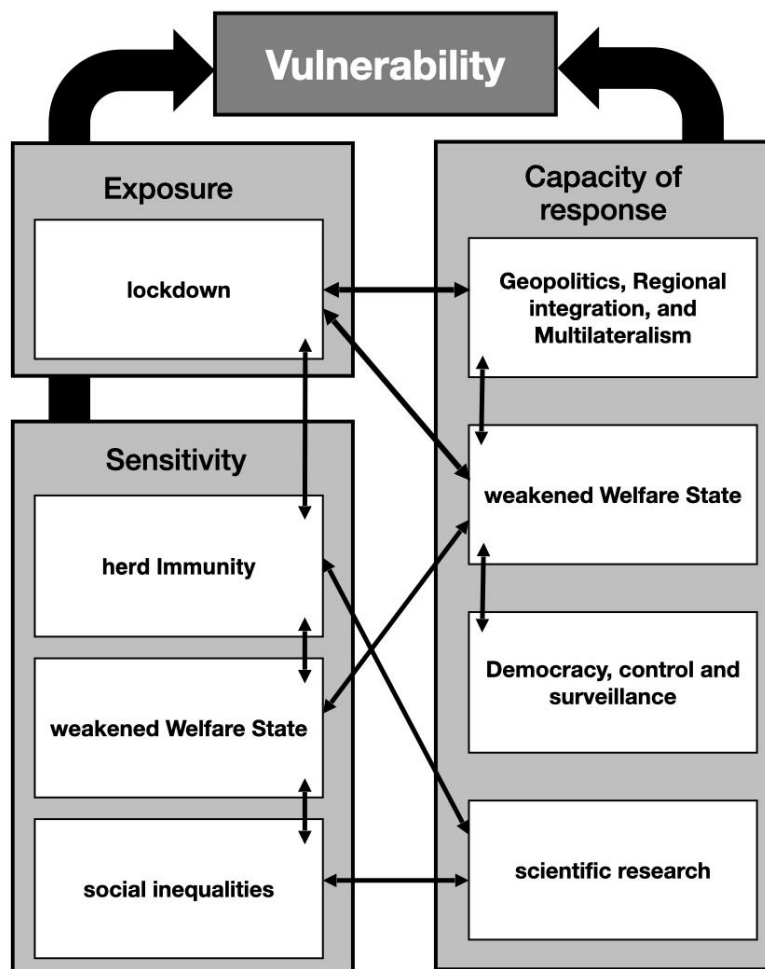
Vulnerability

Exposure

lockdown

Sensitivity

herd Immunity

weakened Welfare State

social inequalities

Capacity of response

Geopolitics, Regional integration, and Multilateralism

weakened Welfare State

Democracy, control and surveillance

scientific research